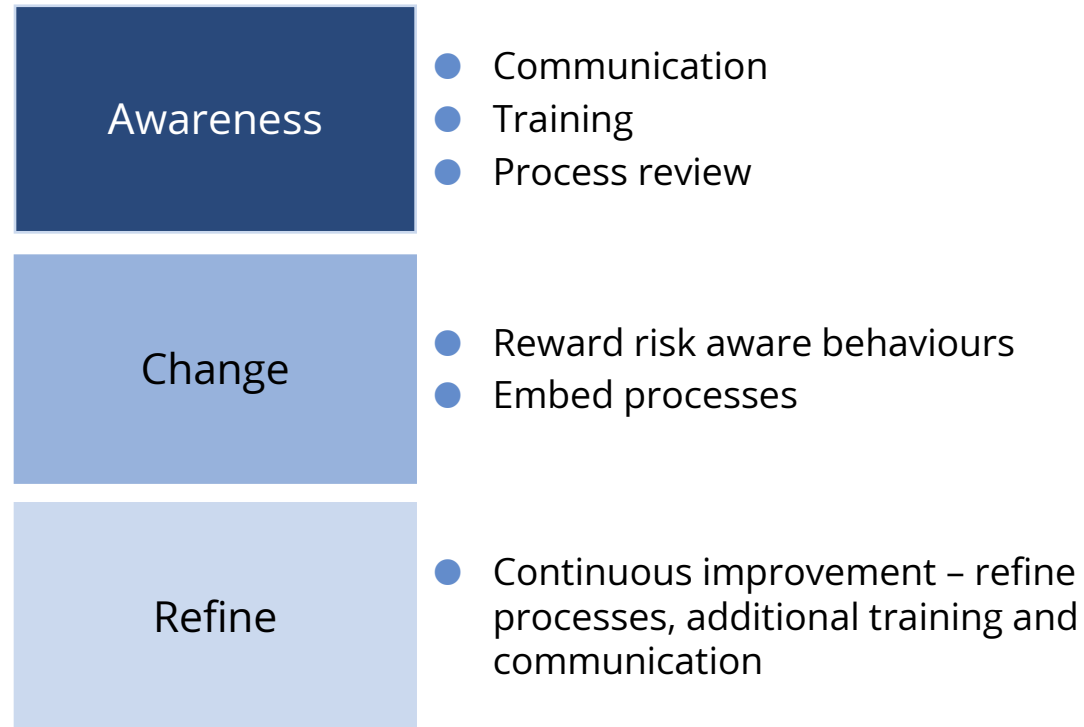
Awareness

- Communication
- Training
- Process review

Change

- Reward risk aware behaviours
- Embed processes

Refine

- Continuous improvement – refine processes, additional training and communication